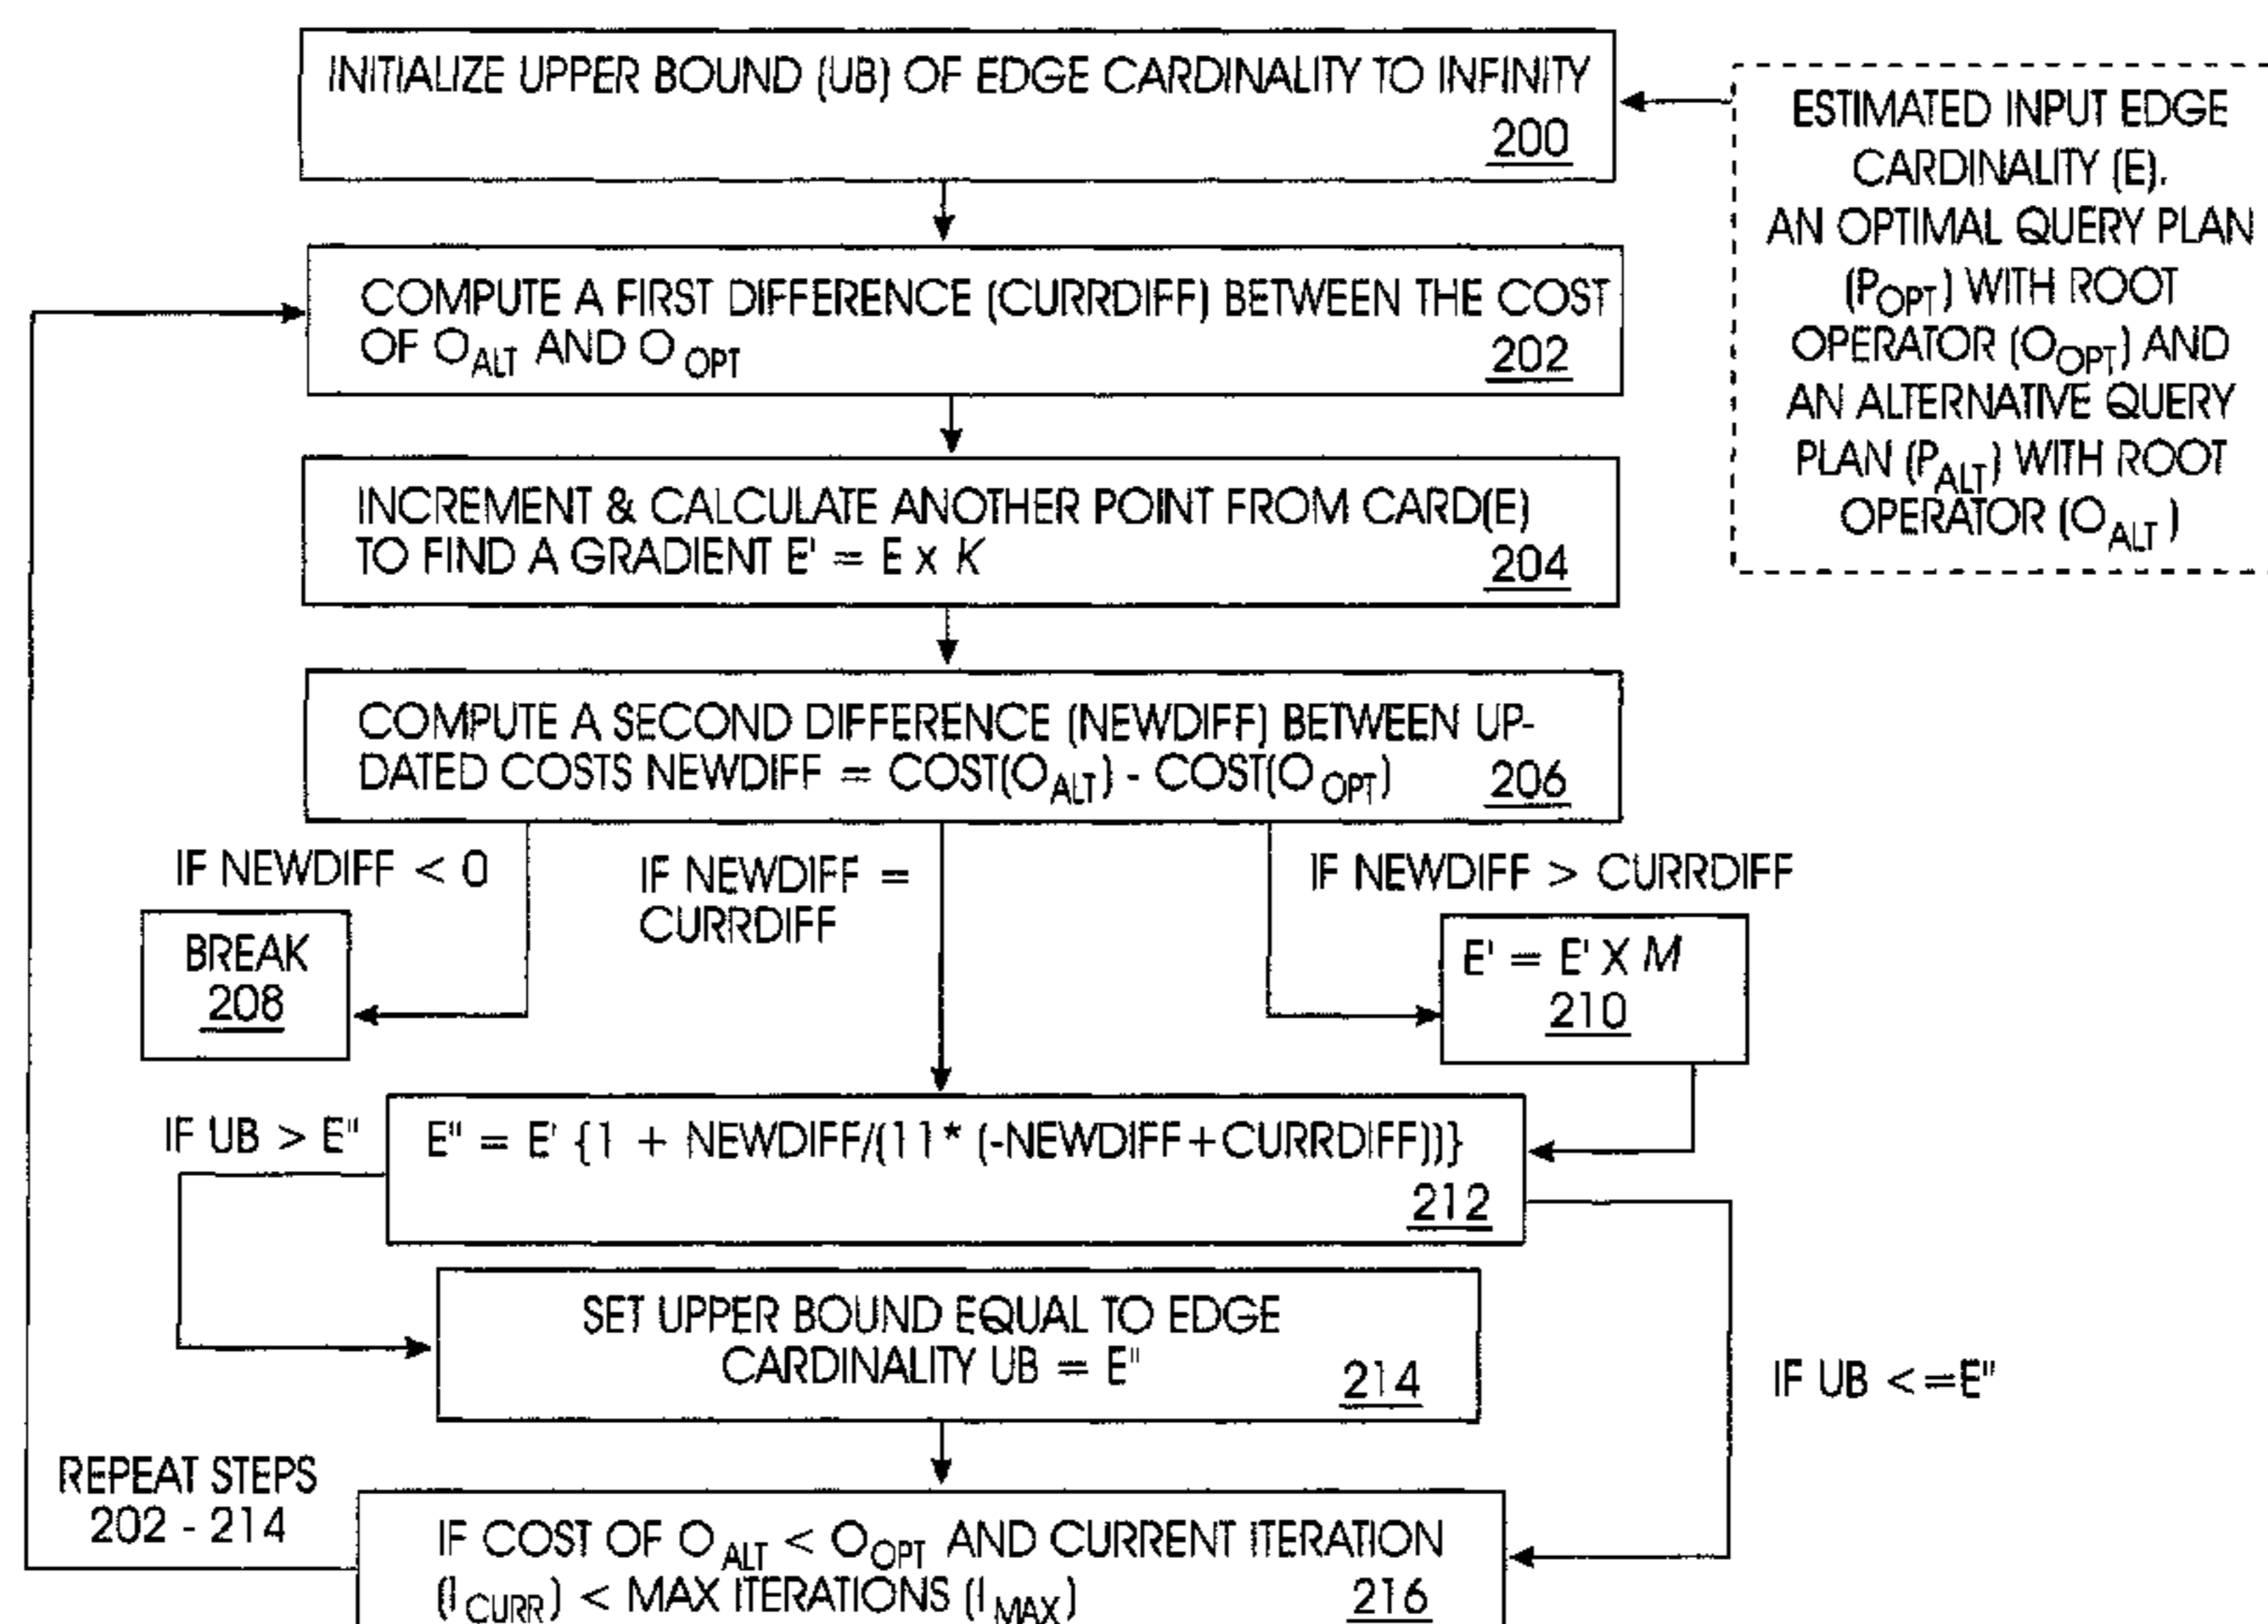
INITIALIZE UPPER BOUND (UB) OF EDGE CARDINALITY TO INFINITY 200

ESTIMATED INPUT EDGE CARDINALITY (E). AN OPTIMAL QUERY PLAN ($P_{OPT}$) WITH ROOT OPERATOR ($O_{OPT}$) AND AN ALTERNATIVE QUERY PLAN ($P_{ALT}$) WITH ROOT OPERATOR ($O_{ALT}$)

COMPUTE A FIRST DIFFERENCE (CURRDIFF) BETWEEN THE COST OF $O_{ALT}$ AND $O_{OPT}$ 202

INCREMENT & CALCULATE ANOTHER POINT FROM CARD(E) TO FIND A GRADIENT E' = E x K 204

COMPUTE A SECOND DIFFERENCE (NEWDIFF) BETWEEN UPDATED COSTS NEWDIFF = COST($O_{ALT}$) - COST($O_{OPT}$) 206

IF NEWDIFF < 0

BREAK 208

IF NEWDIFF = CURRDIFF

IF NEWDIFF > CURRDIFF

E' = E' X M 210

IF UB > E"

E" = E' {1 + NEWDIFF/(11* (-NEWDIFF+CURRDIFF))} 212

SET UPPER BOUND EQUAL TO EDGE CARDINALITY UB = E" 214

IF UB <=E"

REPEAT STEPS 202 - 214

IF COST OF $O_{ALT}$ < $O_{OPT}$ AND CURRENT ITERATION ($I_{CURR}$) < MAX ITERATIONS ($I_{MAX}$) 216